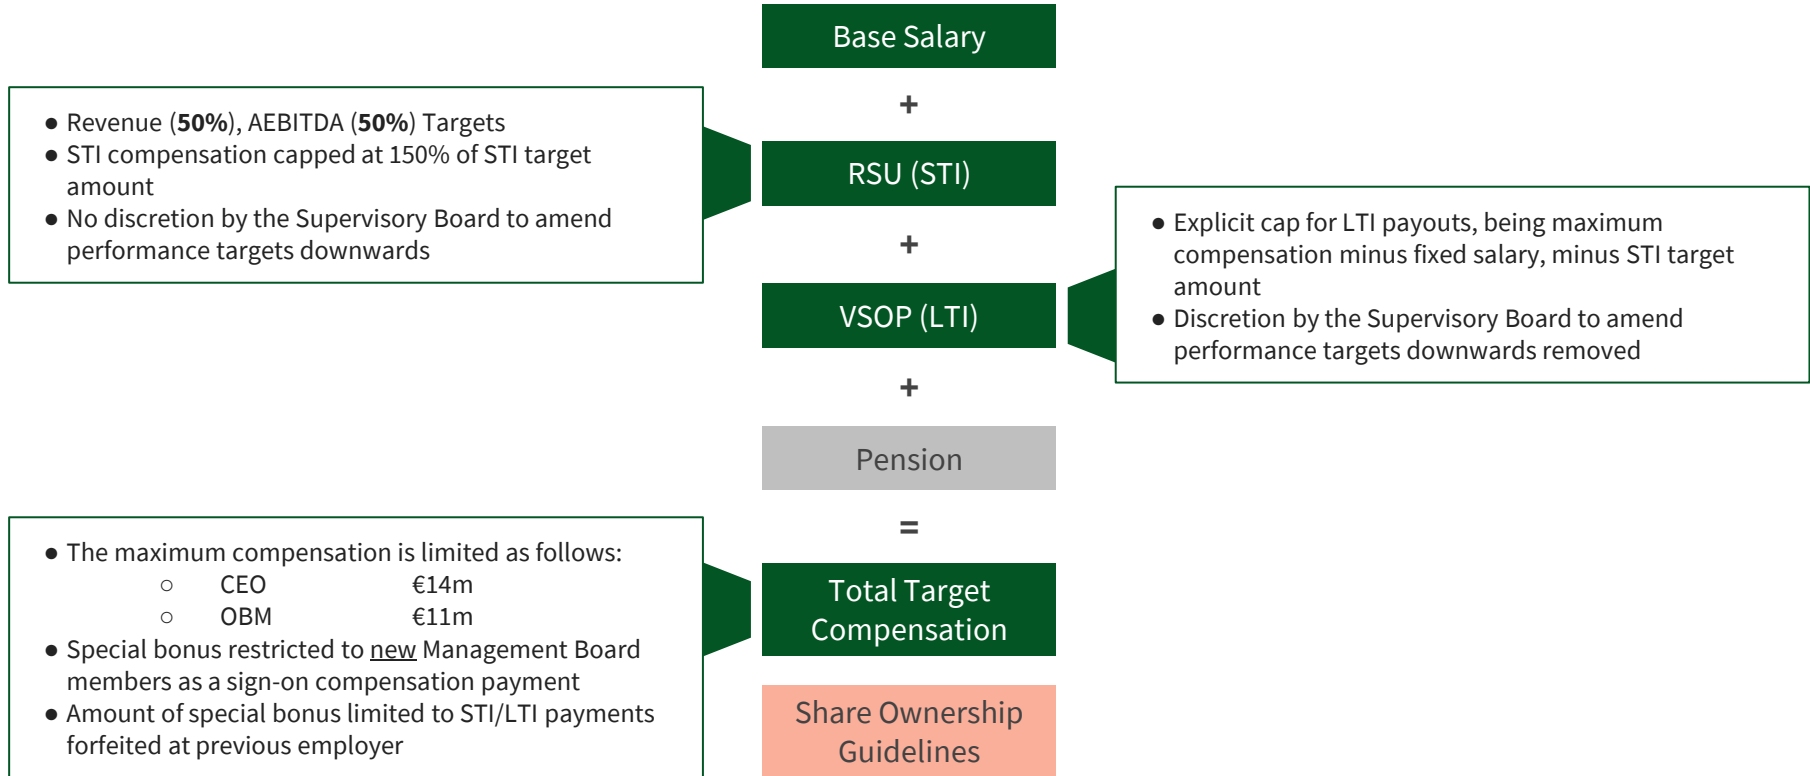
Base Salary

+

- Revenue (**50%**), AEBITDA (**50%**) Targets
- STI compensation capped at 150% of STI target amount
- No discretion by the Supervisory Board to amend performance targets downwards

RSU (STI)

+

VSOP (LTI)

- Explicit cap for LTI payouts, being maximum compensation minus fixed salary, minus STI target amount
- Discretion by the Supervisory Board to amend performance targets downwards removed

+

Pension

=

- The maximum compensation is limited as follows:
  - CEO €14m
  - OBM €11m
- Special bonus restricted to new Management Board members as a sign-on compensation payment
- Amount of special bonus limited to STI/LTI payments forfeited at previous employer

Total Target Compensation

Share Ownership Guidelines